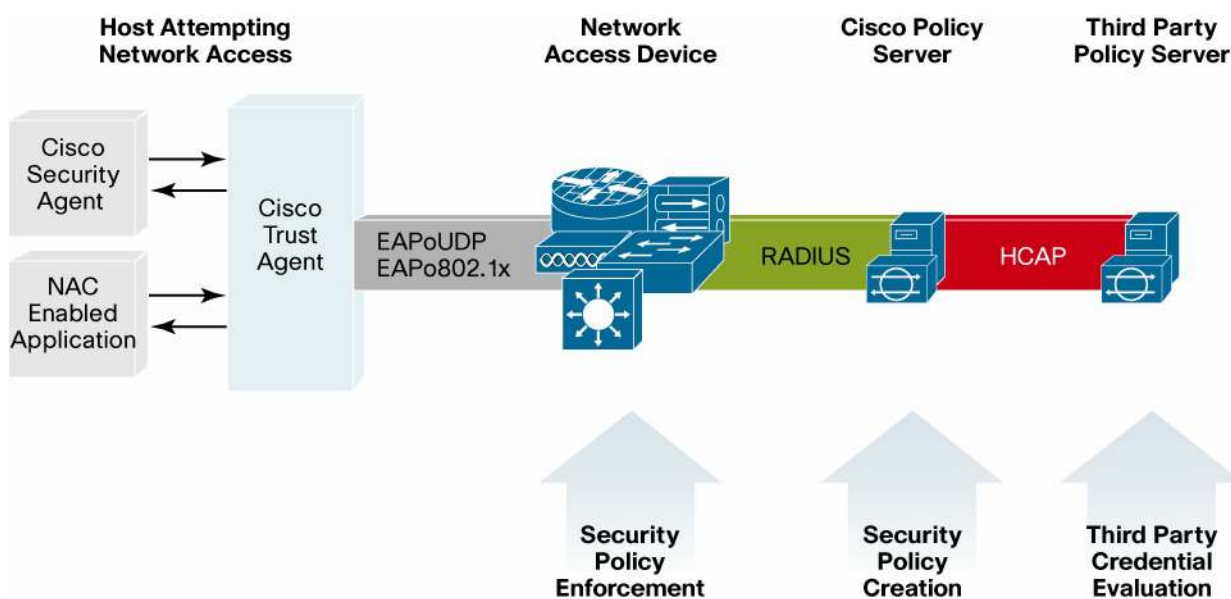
Host Attempting Network Access

Network Access Device

Cisco Policy Server

Third Party Policy Server

Cisco Security Agent

NAC Enabled Application

Cisco Trust Agent

EAPoUDP
EAPo802.1x

RADIUS

HCAP

Security Policy Enforcement

Security Policy Creation

Third Party Credential Evaluation